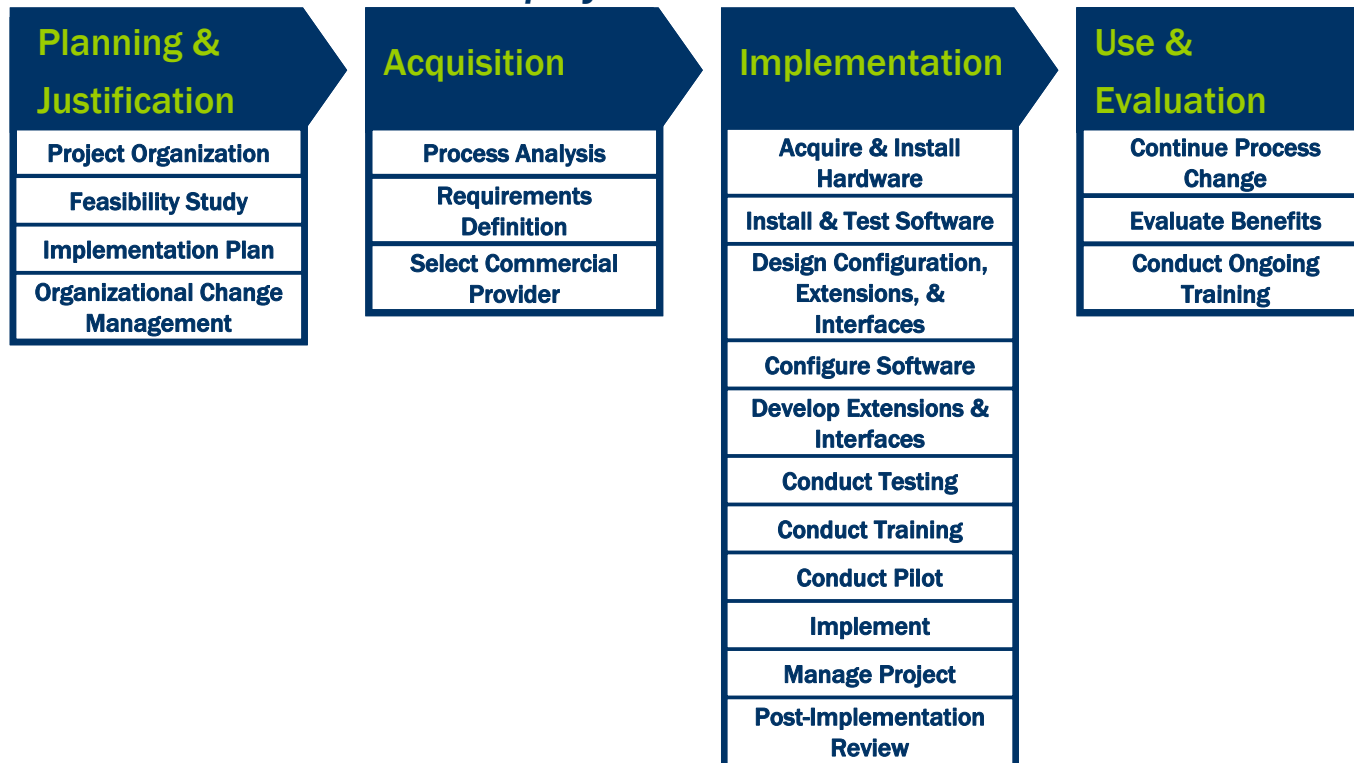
Planning & Justification

Project Organization

Feasibility Study

Implementation Plan

Organizational Change Management

Acquisition

Process Analysis

Requirements Definition

Select Commercial Provider

Implementation

Acquire & Install Hardware

Install & Test Software

Design Configuration, Extensions, & Interfaces

Configure Software

Develop Extensions & Interfaces

Conduct Testing

Conduct Training

Conduct Pilot

Implement

Manage Project

Post-Implementation Review

Use & Evaluation

Continue Process Change

Evaluate Benefits

Conduct Ongoing Training